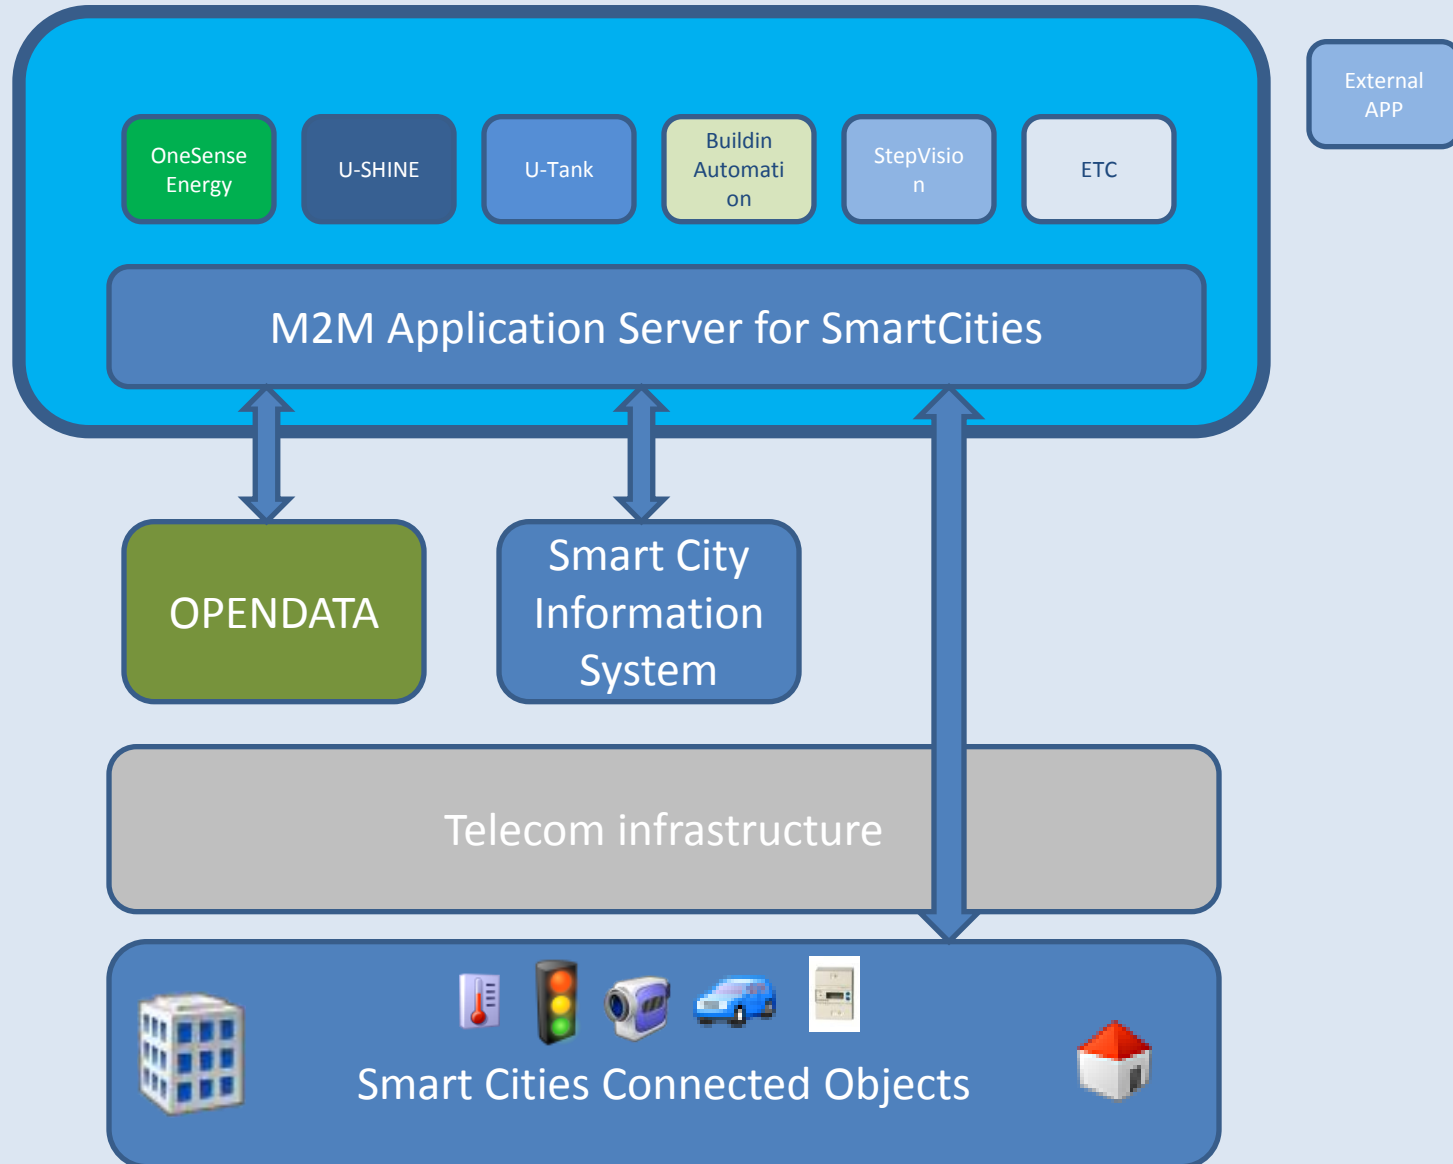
OneSense Energy

U-SHINE

U-Tank

Buildin Automati on

StepVisio n

ETC

External APP

M2M Application Server for SmartCities

OPENDATA

Smart City Information System

Telecom infrastructure

Smart Cities Connected Objects